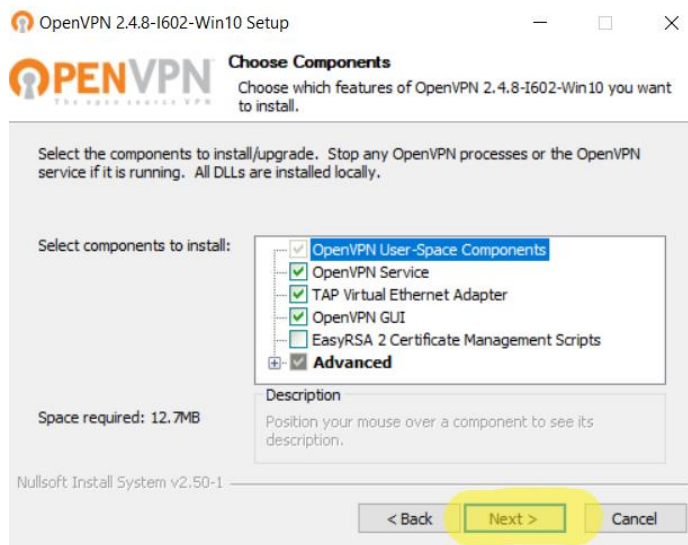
OpenVPN 2.4.8-I602-Win10 Setup

OPENVPN
The open source VPN

Choose Components
Choose which features of OpenVPN 2.4.8-I602-Win10 you want to install.

Select the components to install/upgrade. Stop any OpenVPN processes or the OpenVPN service if it is running. All DLLs are installed locally.

Select components to install:

OpenVPN User-Space Components
OpenVPN Service
TAP Virtual Ethernet Adapter
OpenVPN GUI
EasyRSA 2 Certificate Management Scripts
Advanced

Space required: 12.7MB

Description
Position your mouse over a component to see its description.

Nullsoft Install System v2.50-1

< Back
Next >
Cancel